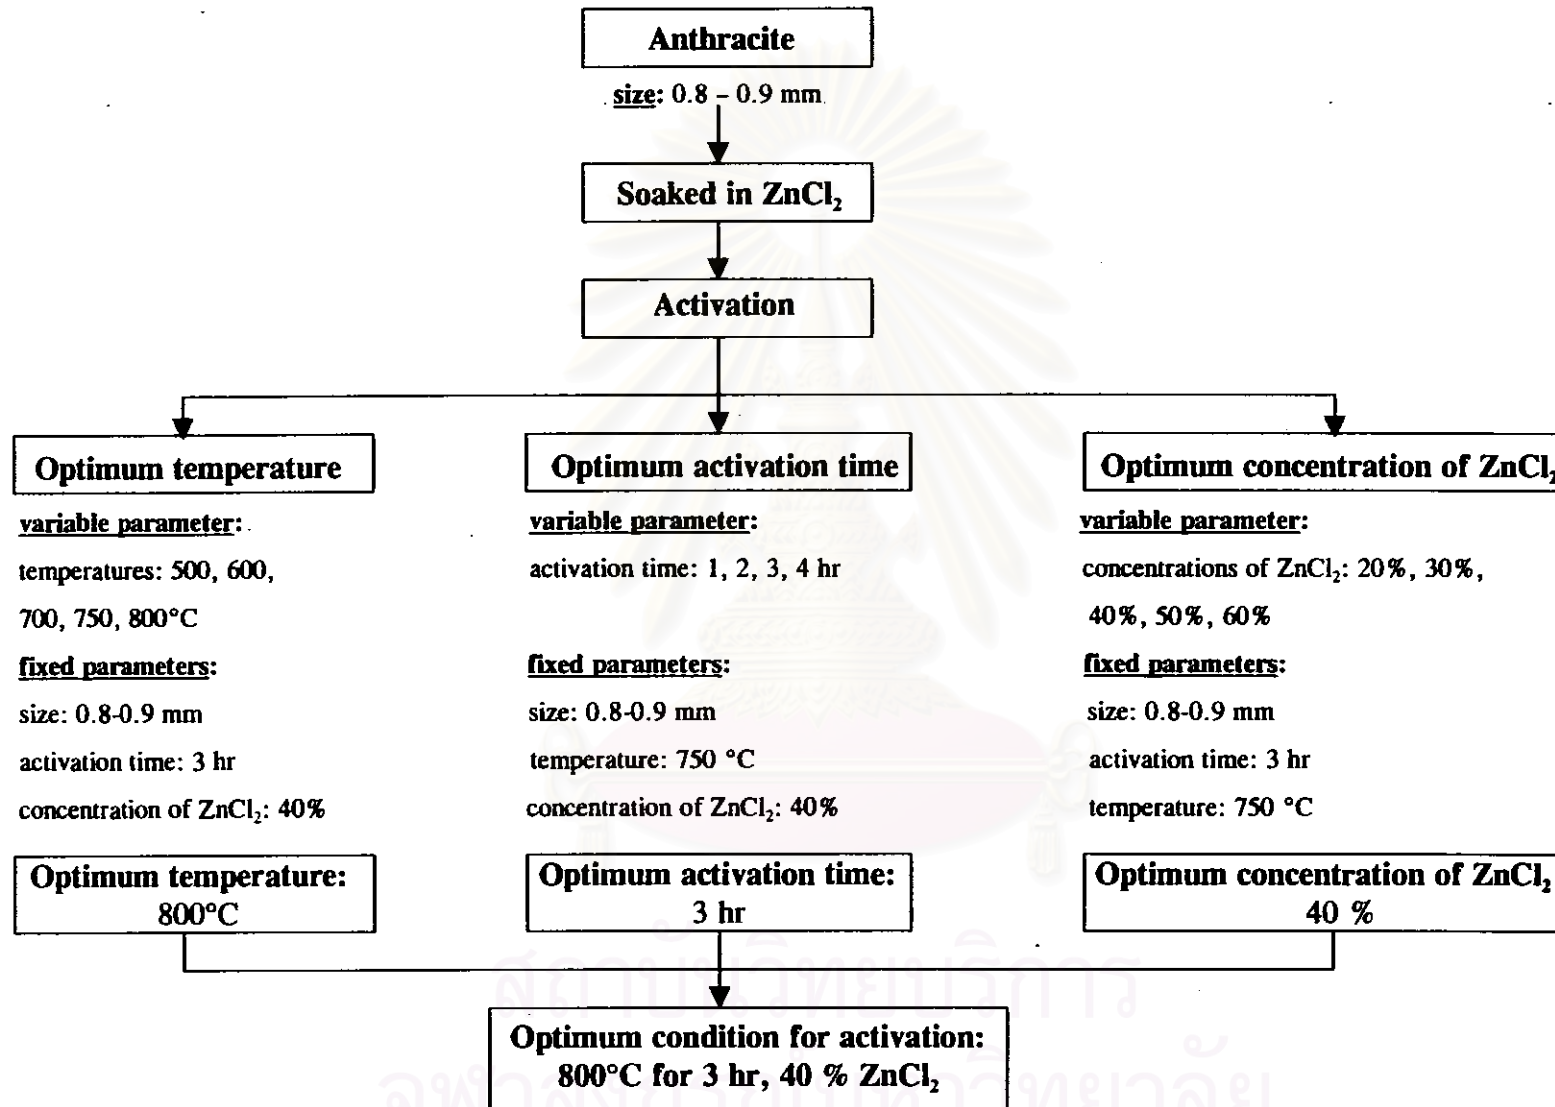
Anthracite

size: 0.8 – 0.9 mm

Soaked in $ZnCl_2$

Activation

Optimum temperature

variable parameter:

temperatures: 500, 600, 700, 750, 800°C

fixed parameters:

size: 0.8-0.9 mm

activation time: 3 hr

concentration of $ZnCl_2$: 40%

Optimum temperature: 800°C

Optimum activation time

variable parameter:

activation time: 1, 2, 3, 4 hr

fixed parameters:

size: 0.8-0.9 mm

temperature: 750 °C

concentration of $ZnCl_2$: 40%

Optimum activation time: 3 hr

Optimum concentration of $ZnCl_2$

variable parameter:

concentrations of $ZnCl_2$: 20%, 30%, 40%, 50%, 60%

fixed parameters:

size: 0.8-0.9 mm

activation time: 3 hr

temperature: 750 °C

Optimum concentration of $ZnCl_2$ 40 %

Optimum condition for activation: 800°C for 3 hr, 40 % $ZnCl_2$